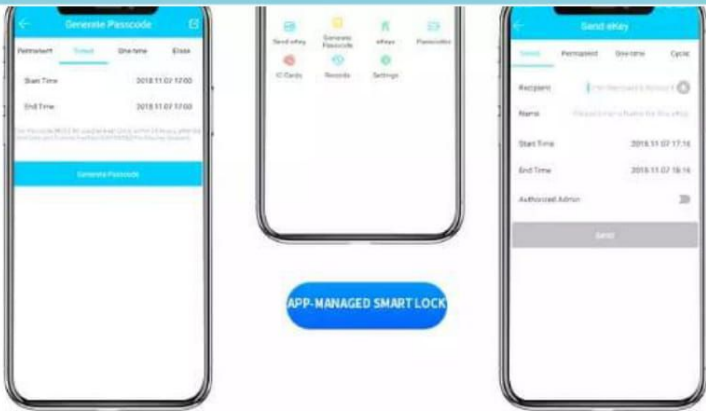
Generate Passcode

Permanent Timed One-time Erase

Start Time 2018.11.07 17:00

End Time 2018.11.07 17:00

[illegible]

Generate Passcode

Send eKey Generate Passcode eKeys Passcodes

IC Cards Records Settings

APP-MANAGED SMART LOCK

Send eKey

Timed Permanent One-time Cyclic

Recipient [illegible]

Name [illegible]

Start Time 2018.11.07 17:16

End Time 2018.11.07 18:16

Authorized Admin

Send